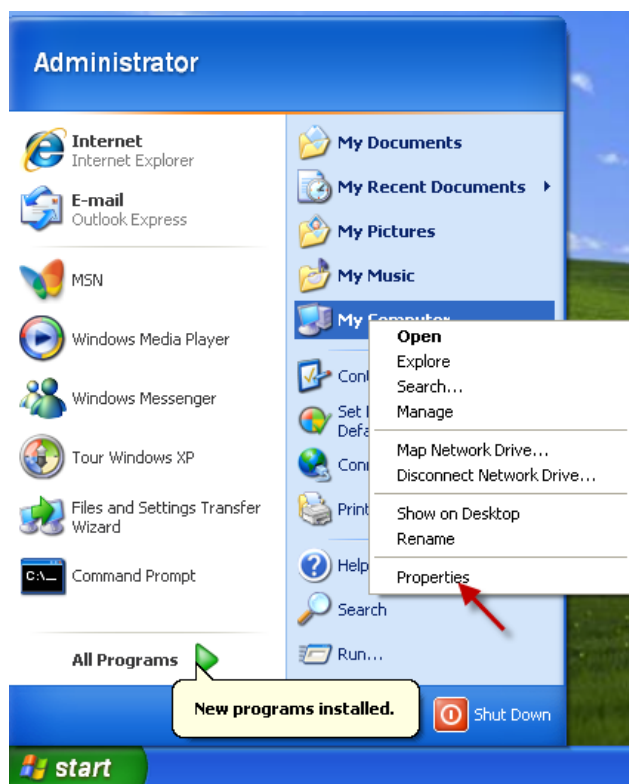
Administrator

Internet
Internet Explorer

E-mail
Outlook Express

MSN

Windows Media Player

Windows Messenger

Tour Windows XP

Files and Settings Transfer Wizard

Command Prompt

All Programs

My Documents

My Recent Documents

My Pictures

My Music

My Computer

Con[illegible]

Set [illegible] Defa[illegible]

Con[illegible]

Print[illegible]

Help

Search

Run...

Open
Explore
Search...
Manage
Map Network Drive...
Disconnect Network Drive...
Show on Desktop
Rename
Properties

New programs installed.

Shut Down

start